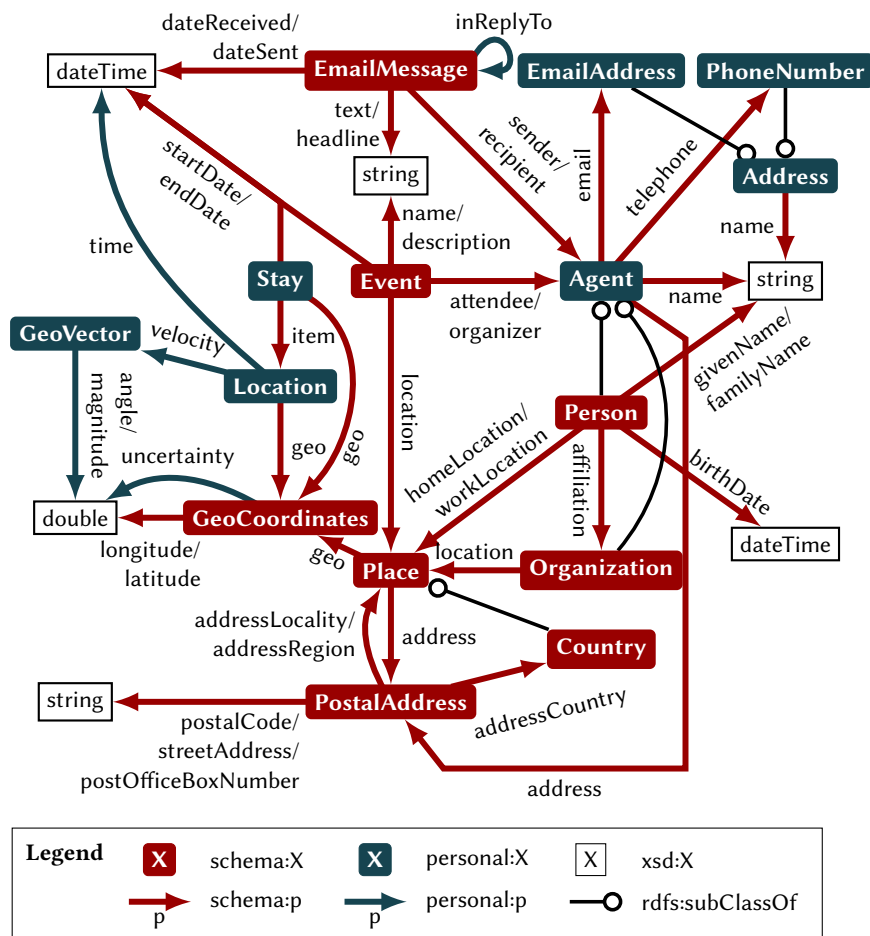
dateReceived/ dateSent

inReplyTo

dateTime

EmailMessage

EmailAddress

PhoneNumber

text/ headline

startDate/ endDate

sender/ recipient

email

telephone

string

Address

name

time

name/ description

Stay

Event

Agent

string

attendee/ organizer

name

GeoVector

velocity

item

Location

location

givenName/ familyName

angle/ magnitude

uncertainty

geo

geo

homeLocation/ workLocation

Person

affiliation

birthDate

double

GeoCoordinates

dateTime

longitude/ latitude

geo

location

Place

Organization

addressLocality/ addressRegion

address

Country

string

PostalAddress

addressCountry

postalCode/ streetAddress/ postOfficeBoxNumber

address

Legend

X schema:X

X personal:X

X xsd:X

p schema:p

p personal:p

rdfs:subClassOf